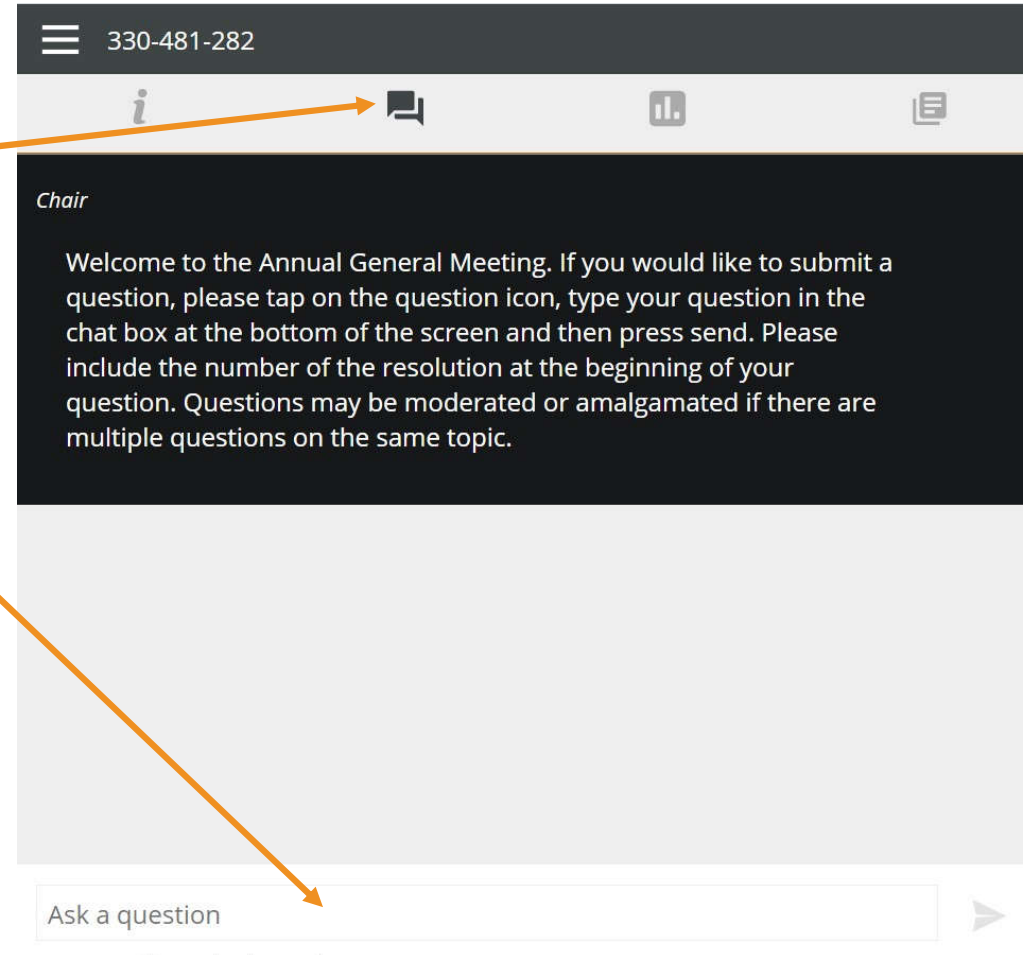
330-481-282

i

Chair

Welcome to the Annual General Meeting. If you would like to submit a question, please tap on the question icon, type your question in the chat box at the bottom of the screen and then press send. Please include the number of the resolution at the beginning of your question. Questions may be moderated or amalgamated if there are multiple questions on the same topic.

Ask a question